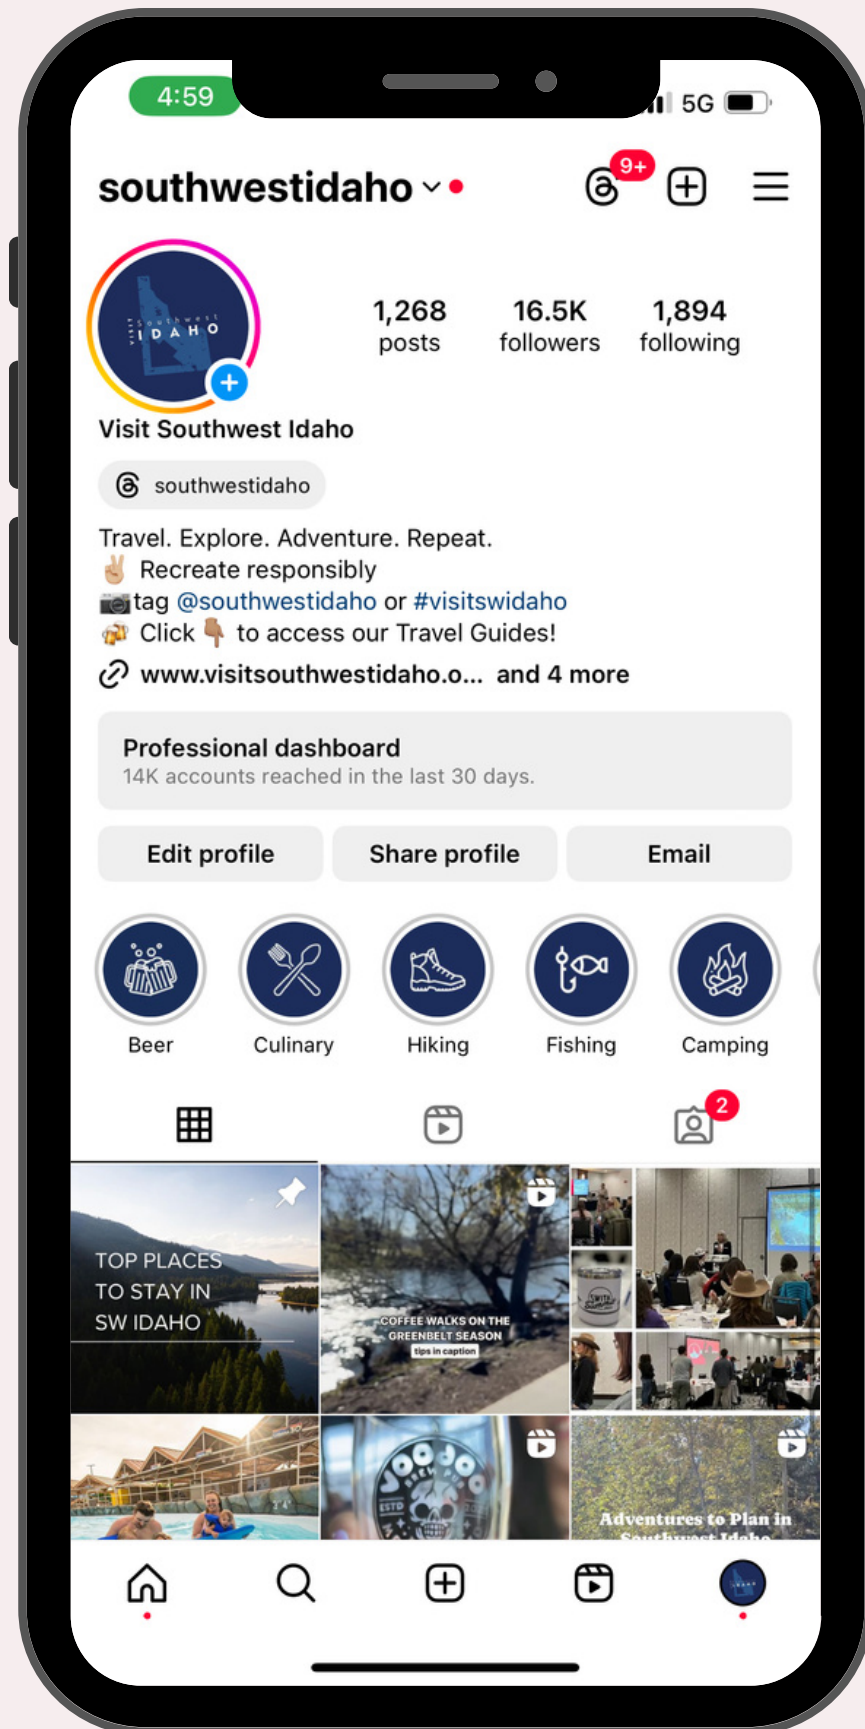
4:59
5G

southwestidaho

9+

Southwest IDAHO

1,268 posts
16.5K followers
1,894 following

Visit Southwest Idaho

southwestidaho

Travel. Explore. Adventure. Repeat.
✌️ Recreate responsibly
📷tag @southwestidaho or #visitswidaho
🍻 Click 👇 to access our Travel Guides!
www.visitsouthwestidaho.o... and 4 more

Professional dashboard
14K accounts reached in the last 30 days.

Edit profile
Share profile
Email

Beer
Culinary
Hiking
Fishing
Camping

2

TOP PLACES TO STAY IN SW IDAHO

COFFEE WALKS ON THE GREENBELT SEASON
tips in caption

VOODOO BREW ESTD

Adventures to Plan in Southwest Idaho